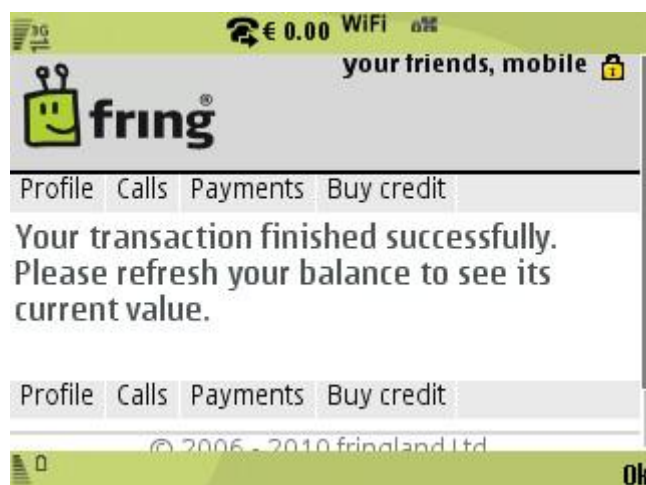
3G € 0.00 WiFi

your friends, mobile

fring®

Profile Calls Payments Buy credit

Your transaction finished successfully. Please refresh your balance to see its current value.

Profile Calls Payments Buy credit

© 2006 - 2010 fringland Ltd

0

Ok